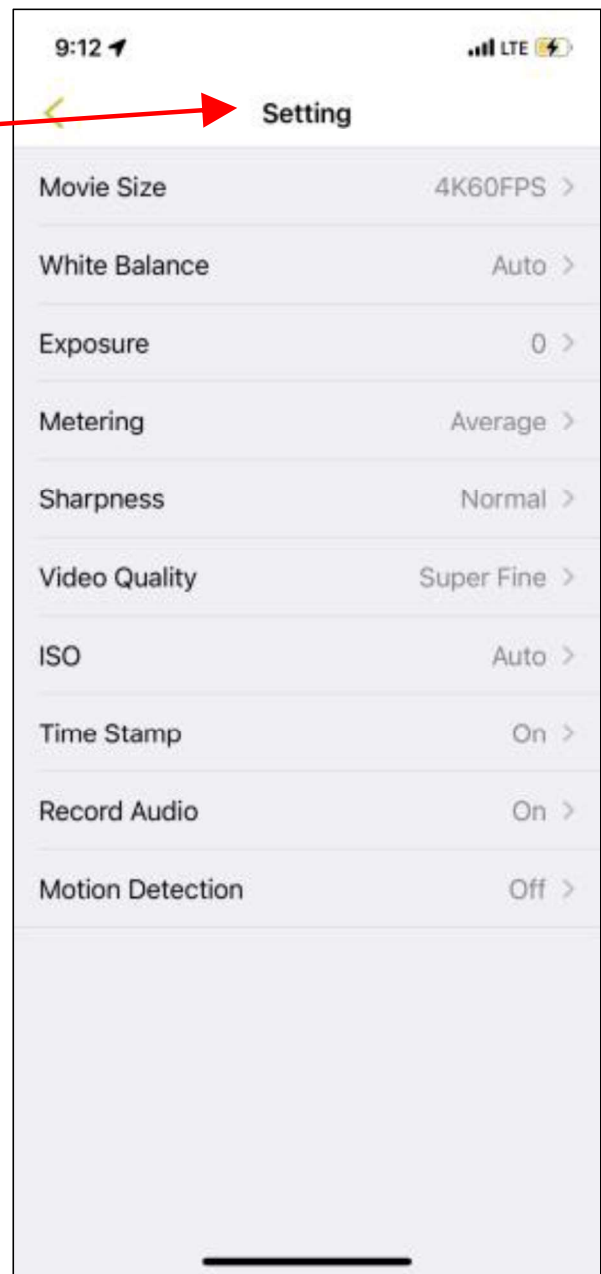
9:12

LTE

Setting

| | |
|---|---|
| Movie Size | 4K60FPS > |
| White Balance | Auto > |
| Exposure | 0 > |
| Metering | Average > |
| Sharpness | Normal > |
| Video Quality | Super Fine > |
| ISO | Auto > |
| Time Stamp | On > |
| Record Audio | On > |
| Motion Detection | Off > |